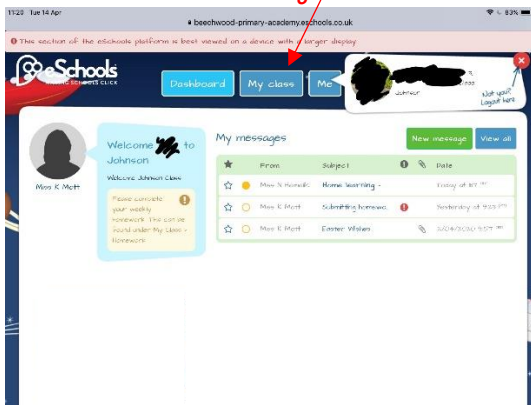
11:28 Tue 14 Apr

beechwood-primary-academy.eschools.co.uk

83%

This section of the eSchools platform is best viewed on a device with a larger display

eSchools

Dashboard

My class

Me

Johnson

Not you? Logout here

Welcome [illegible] to Johnson

Welcome Johnson Class

Please complete your weekly homework. This can be found under My Class - Homework

Miss K Mott

My messages

New message

View all

| ★ | | From | Subject | | | Date |
|---|---|---|---|---|---|---|
| ☆ | ● | Miss S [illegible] | Home learning - | | | Today at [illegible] |
| ☆ | ○ | Miss K Mott | Submitting homewo | ! | | Yesterday at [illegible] |
| ☆ | ○ | Miss K Mott | Easter Wishes | | 📎 | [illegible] |